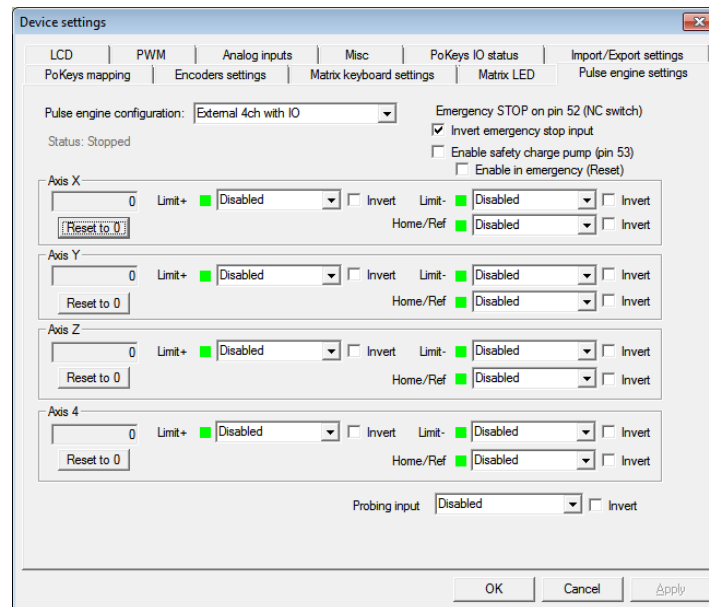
Device settings

LCD | PWM | Analog inputs | Misc | PoKeys IO status | Import/Export settings
PoKeys mapping | Encoders settings | Matrix keyboard settings | Matrix LED | Pulse engine settings

Pulse engine configuration: External 4ch with IO

Status: Stopped

Emergency STOP on pin 52 (NC switch)
Invert emergency stop input
Enable safety charge pump (pin 53)
Enable in emergency (Reset)

Axis X
0
Reset to 0
Limit+ Disabled Invert
Limit- Disabled Invert
Home/Ref Disabled Invert

Axis Y
0
Reset to 0
Limit+ Disabled Invert
Limit- Disabled Invert
Home/Ref Disabled Invert

Axis Z
0
Reset to 0
Limit+ Disabled Invert
Limit- Disabled Invert
Home/Ref Disabled Invert

Axis 4
0
Reset to 0
Limit+ Disabled Invert
Limit- Disabled Invert
Home/Ref Disabled Invert

Probing input Disabled Invert

OK Cancel Apply